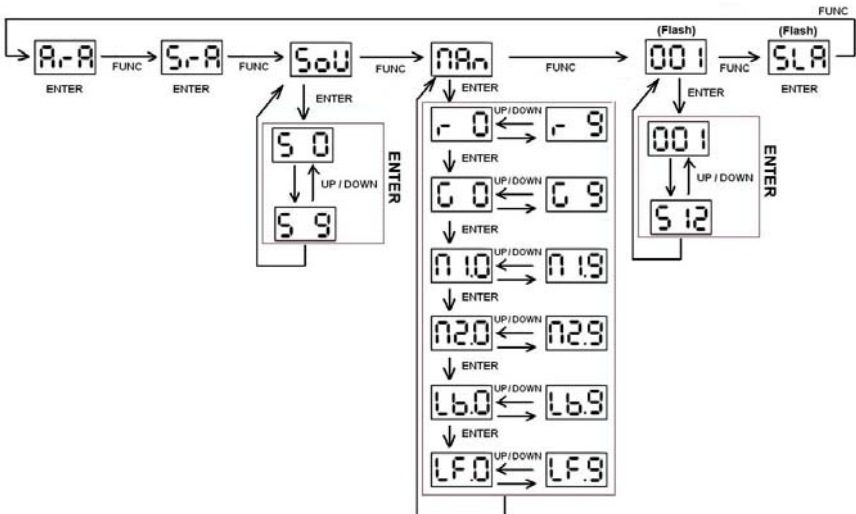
FUNC

A-A
ENTER
FUNC
S-A
ENTER
FUNC
SoU
FUNC
MAn
FUNC
(Flash)
001
FUNC
(Flash)
SLA
ENTER

ENTER
S 0
UP / DOWN
S 9
ENTER

ENTER
r 0
UP / DOWN
r 9
ENTER
G 0
UP / DOWN
G 9
ENTER
M 1.0
UP / DOWN
M 1.9
ENTER
M2.0
UP / DOWN
M2.9
ENTER
Lb.0
UP / DOWN
Lb.9
ENTER
LF.0
UP / DOWN
LF.9

ENTER
001
UP / DOWN
512
ENTER